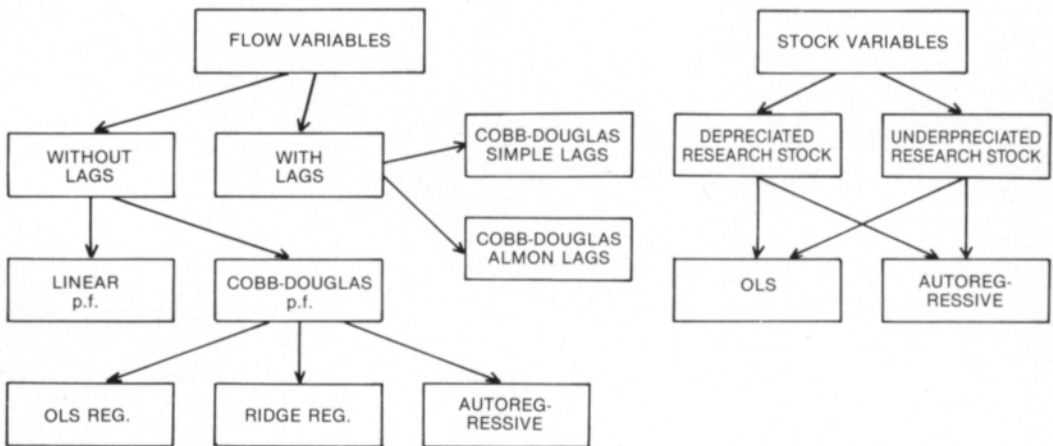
FLOW VARIABLES

WITHOUT LAGS

WITH LAGS

COBB-DOUGLAS SIMPLE LAGS

COBB-DOUGLAS ALMON LAGS

LINEAR p.f.

COBB-DOUGLAS p.f.

OLS REG.

RIDGE REG.

AUTOREGRESSIVE

STOCK VARIABLES

DEPRECIATED RESEARCH STOCK

UNDERPRECIATED RESEARCH STOCK

OLS

AUTOREGRESSIVE